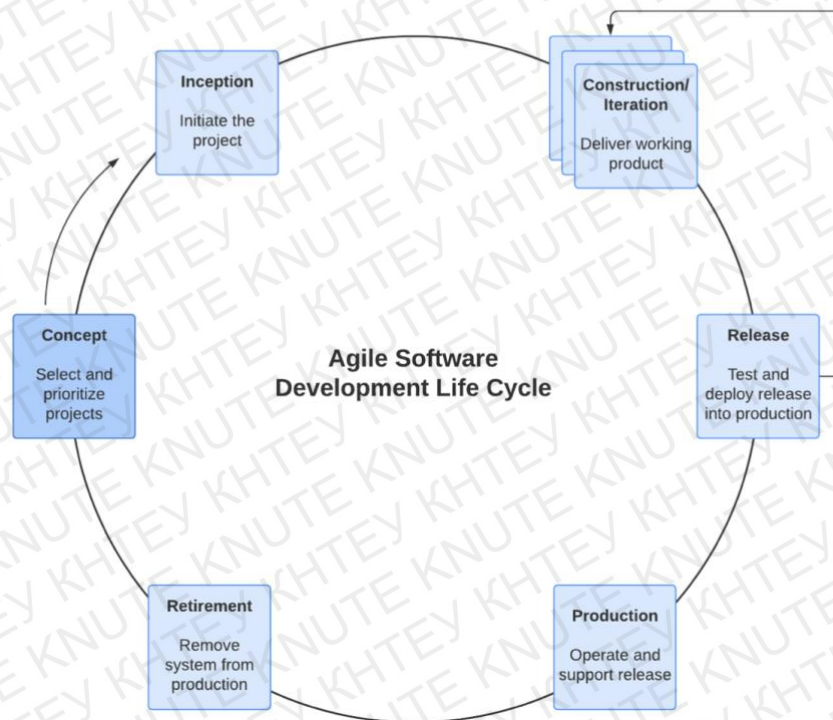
Inception

Initiate the project

Construction/ Iteration

Deliver working product

Concept

Select and prioritize projects

Agile Software Development Life Cycle

Release

Test and deploy release into production

Retirement

Remove system from production

Production

Operate and support release

KHTEY KNUTE